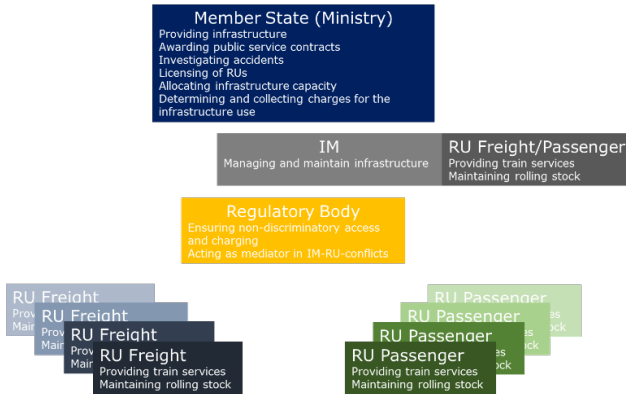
Member State (Ministry)
Providing infrastructure
Awarding public service contracts
Investigating accidents
Licensing of RUs
Allocating infrastructure capacity
Determining and collecting charges for the infrastructure use

IM
Managing and maintain infrastructure

RU Freight/Passenger
Providing train services
Maintaining rolling stock

Regulatory Body
Ensuring non-discriminatory access and charging
Acting as mediator in IM-RU-conflicts

RU Freight
Provi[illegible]
Mainta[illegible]

RU Freight
Provi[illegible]
Mainta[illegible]

RU Freight
Provi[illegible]
Mainta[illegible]

RU Freight
Providing train services
Maintaining rolling stock

RU Passenger
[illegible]es
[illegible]ck

RU Passenger
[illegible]es
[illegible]ck

RU Passenger
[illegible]es
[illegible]ck

RU Passenger
Providing train services
Maintaining rolling stock